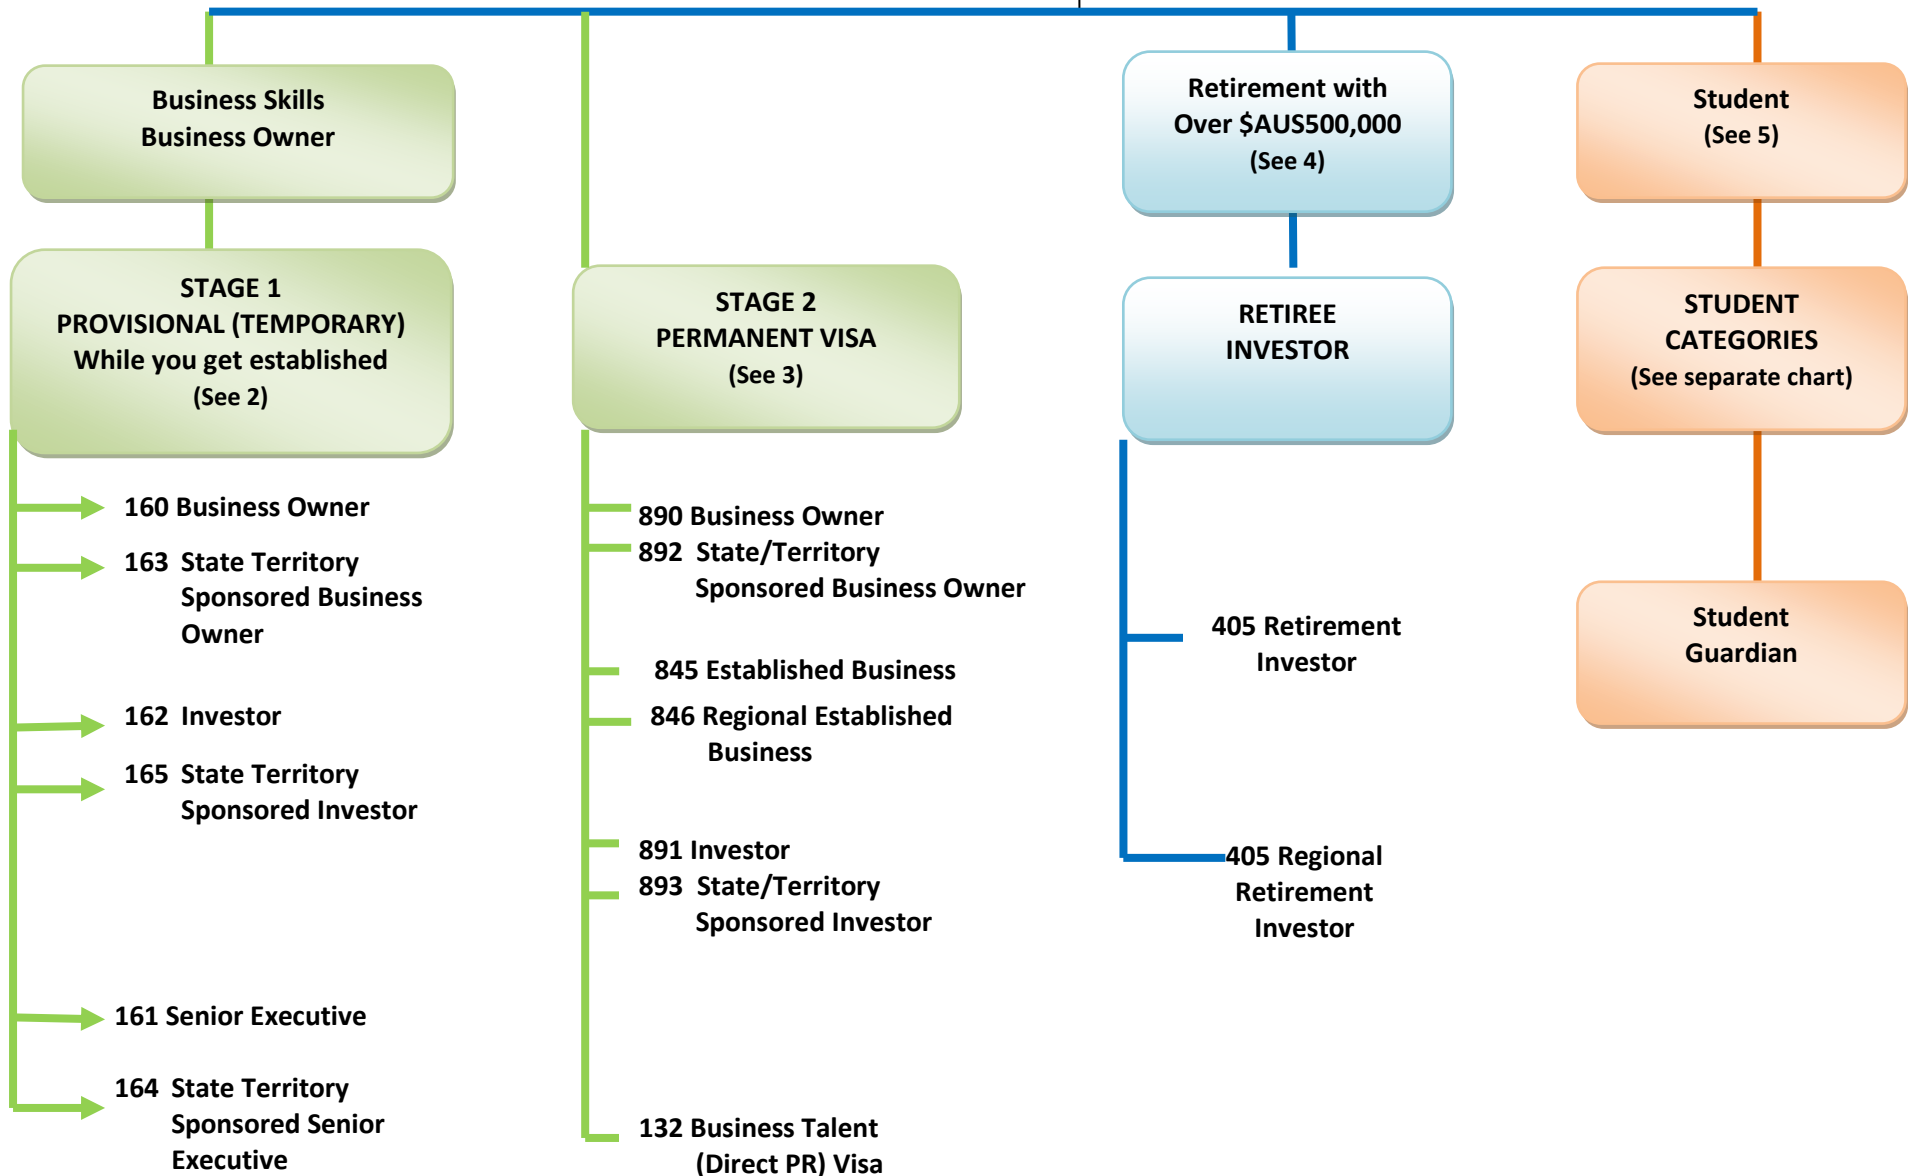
Business Skills
Business Owner

Retirement with
Over $AUS500,000
(See 4)

Student
(See 5)

STAGE 1
PROVISIONAL (TEMPORARY)
While you get established
(See 2)

STAGE 2
PERMANENT VISA
(See 3)

RETIREE
INVESTOR

STUDENT
CATEGORIES
(See separate chart)

160 Business Owner

163 State Territory Sponsored Business Owner

162 Investor

165 State Territory Sponsored Investor

161 Senior Executive

164 State Territory Sponsored Senior Executive

890 Business Owner
892 State/Territory Sponsored Business Owner

845 Established Business

846 Regional Established Business

891 Investor
893 State/Territory Sponsored Investor

132 Business Talent (Direct PR) Visa

405 Retirement Investor

405 Regional Retirement Investor

Student
Guardian